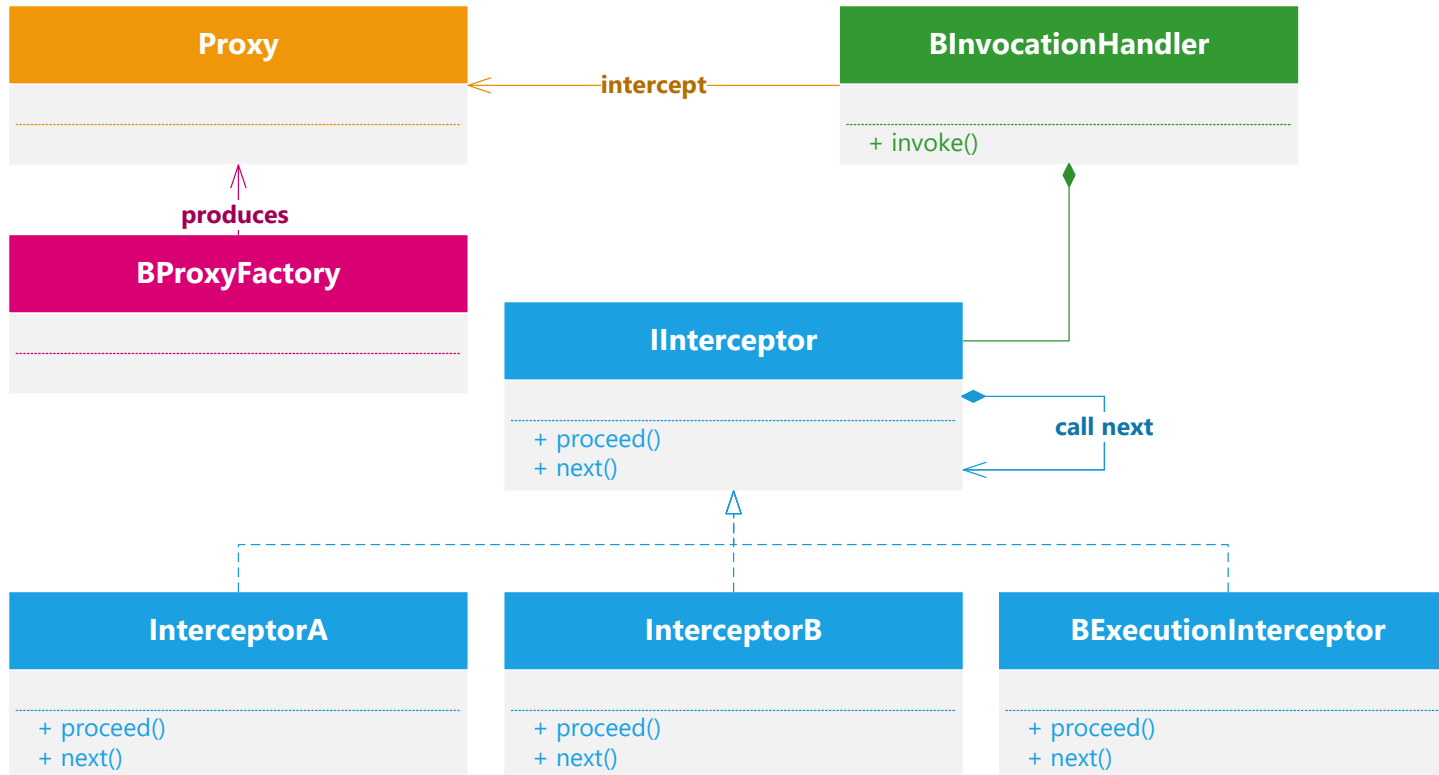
Proxy

intercept

BInvocationHandler

+ invoke()

produces

BProxyFactory

IInterceptor

+ proceed()
+ next()

call next

InterceptorA

+ proceed()
+ next()

InterceptorB

+ proceed()
+ next()

BExecutionInterceptor

+ proceed()
+ next()